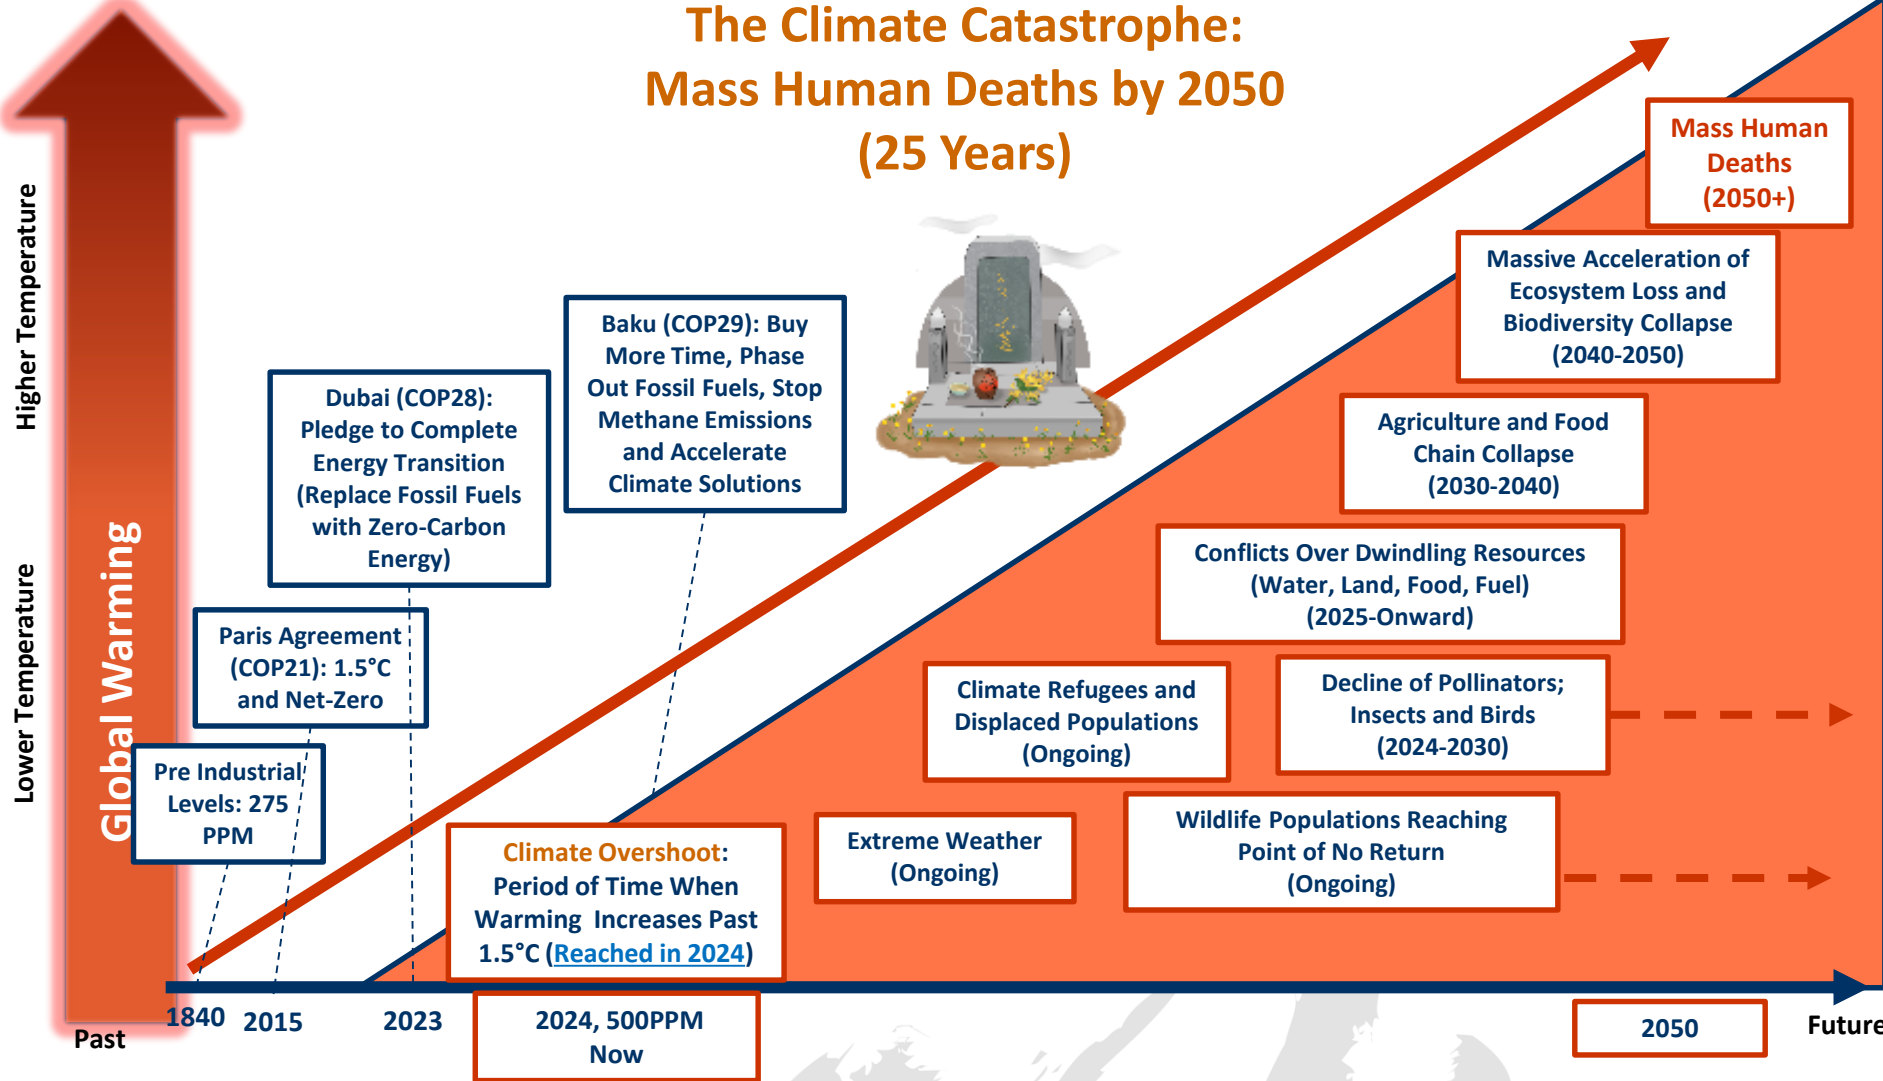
The Climate Catastrophe:
Mass Human Deaths by 2050
(25 Years)

Higher Temperature

Lower Temperature

Global Warming

Mass Human Deaths (2050+)

Massive Acceleration of Ecosystem Loss and Biodiversity Collapse (2040-2050)

Agriculture and Food Chain Collapse (2030-2040)

Conflicts Over Dwindling Resources (Water, Land, Food, Fuel) (2025-Onward)

Baku (COP29): Buy More Time, Phase Out Fossil Fuels, Stop Methane Emissions and Accelerate Climate Solutions

Dubai (COP28): Pledge to Complete Energy Transition (Replace Fossil Fuels with Zero-Carbon Energy)

Paris Agreement (COP21): 1.5°C and Net-Zero

Pre Industrial Levels: 275 PPM

Climate Refugees and Displaced Populations (Ongoing)

Decline of Pollinators; Insects and Birds (2024-2030)

Extreme Weather (Ongoing)

Wildlife Populations Reaching Point of No Return (Ongoing)

Climate Overshoot: Period of Time When Warming Increases Past 1.5°C (Reached in 2024)

Past

1840

2015

2023

2024, 500PPM Now

2050

Future